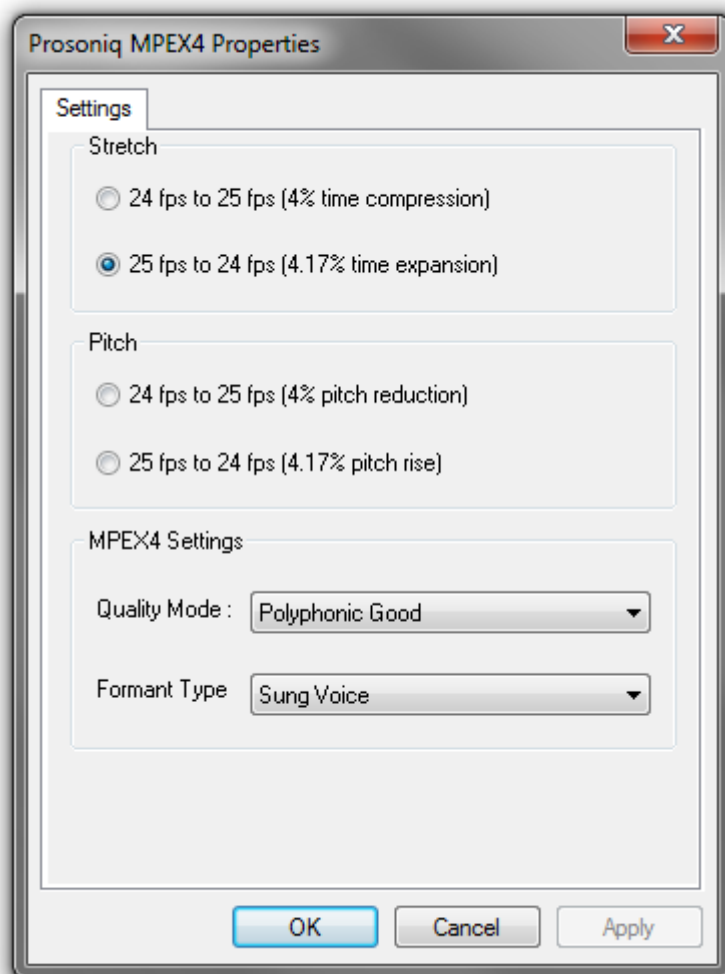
Prosoniq MPEX4 Properties

Settings

Stretch

24 fps to 25 fps (4% time compression)

25 fps to 24 fps (4.17% time expansion)

Pitch

24 fps to 25 fps (4% pitch reduction)

25 fps to 24 fps (4.17% pitch rise)

MPEX4 Settings

Quality Mode : Polyphonic Good

Formant Type Sung Voice

OK Cancel Apply